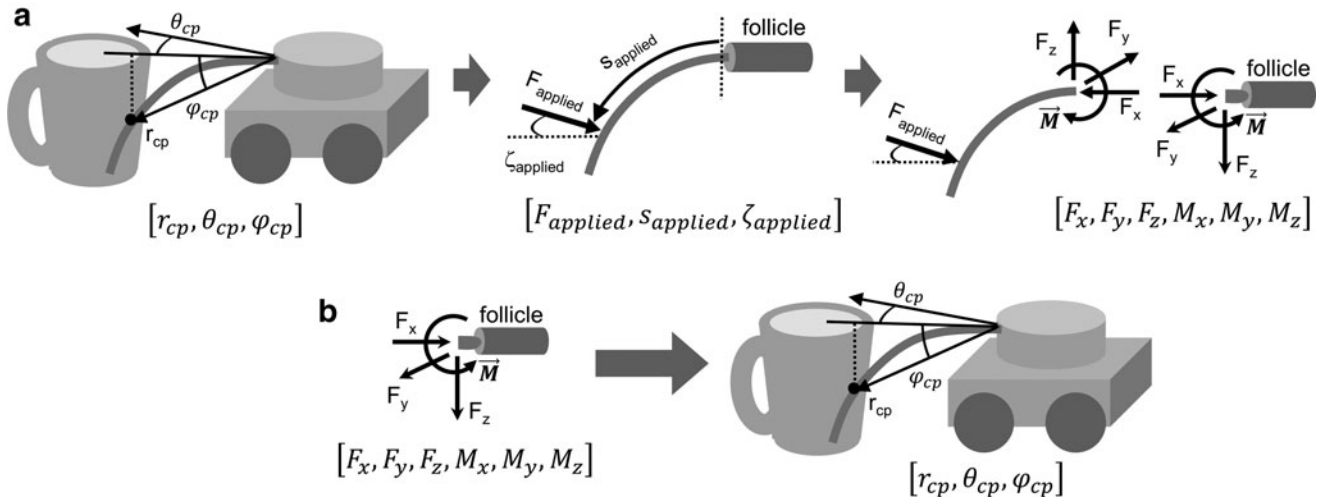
a

$\theta_{cp}$

$\varphi_{cp}$

$r_{cp}$

$[r_{cp}, \theta_{cp}, \varphi_{cp}]$

follicle

$s_{applied}$

$F_{applied}$

$\zeta_{applied}$

$[F_{applied}, s_{applied}, \zeta_{applied}]$

$F_{applied}$

$F_z$ $F_y$ $F_x$ $\vec{M}$

$F_x$ follicle $F_y$ $\vec{M}$ $F_z$

$[F_x, F_y, F_z, M_x, M_y, M_z]$

b

$F_x$ follicle $F_y$ $\vec{M}$ $F_z$

$[F_x, F_y, F_z, M_x, M_y, M_z]$

$\theta_{cp}$

$\varphi_{cp}$

$r_{cp}$

$[r_{cp}, \theta_{cp}, \varphi_{cp}]$